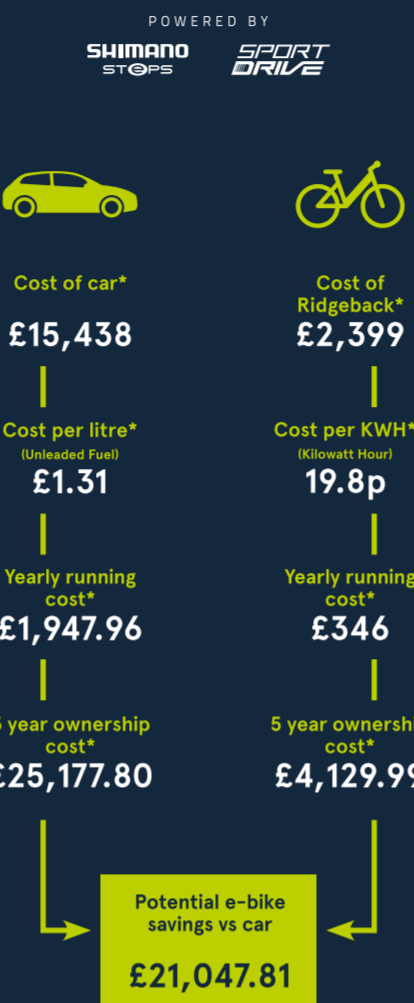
POWERED BY

SHIMANO STEPS

SPORT DRIVE

Cost of car*

£15,438

Cost of Ridgeback*

£2,399

Cost per litre*
(Unleaded Fuel)

£1.31

Cost per KWH*
(Kilowatt Hour)

19.8p

Yearly running cost*

£1,947.96

Yearly running cost*

£346

5 year ownership cost*

£25,177.80

5 year ownership cost*

£4,129.99

Potential e-bike savings vs car

£21,047.81